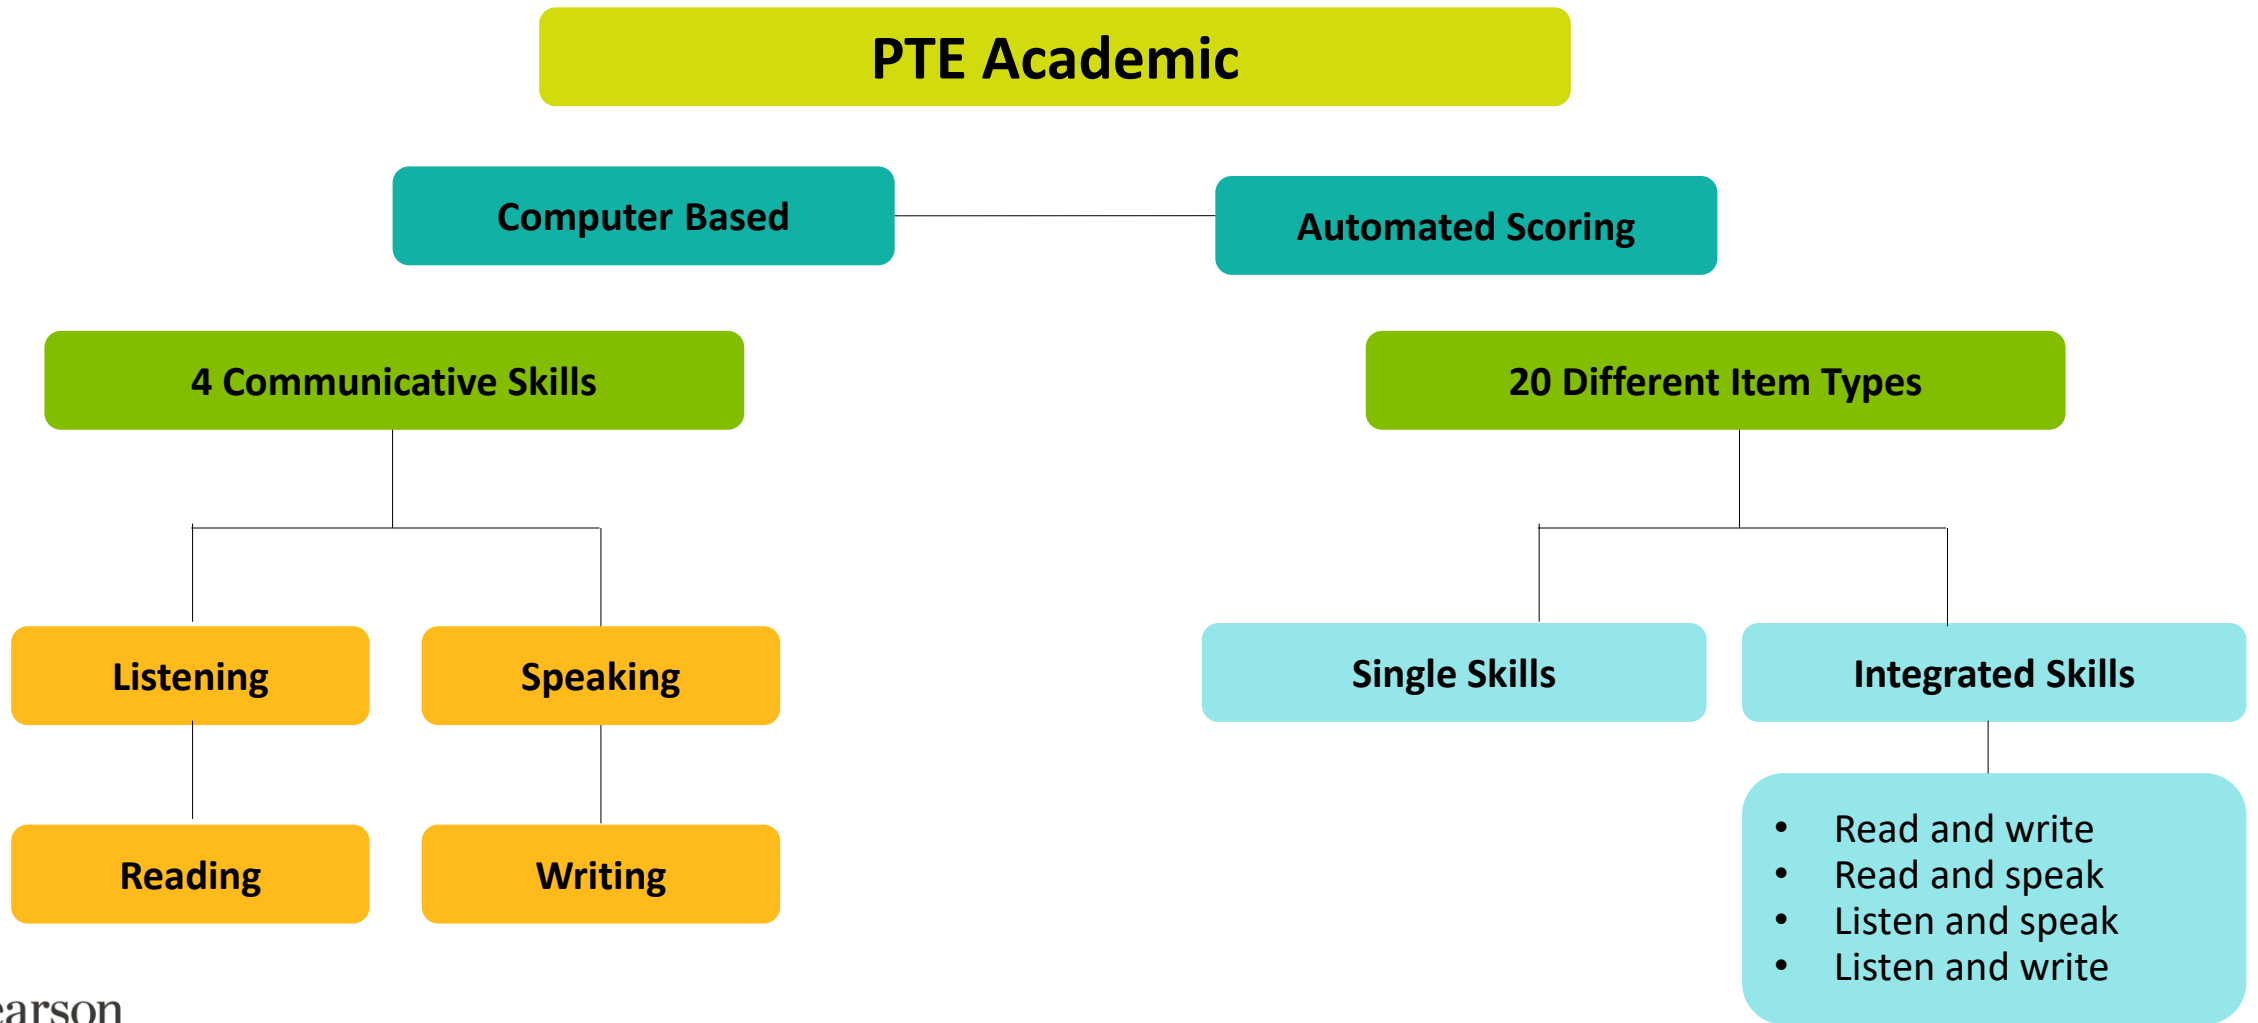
PTE Academic

Computer Based

Automated Scoring

4 Communicative Skills

20 Different Item Types

Listening

Speaking

Reading

Writing

Single Skills

Integrated Skills

- Read and write
- Read and speak
- Listen and speak
- Listen and write

earson